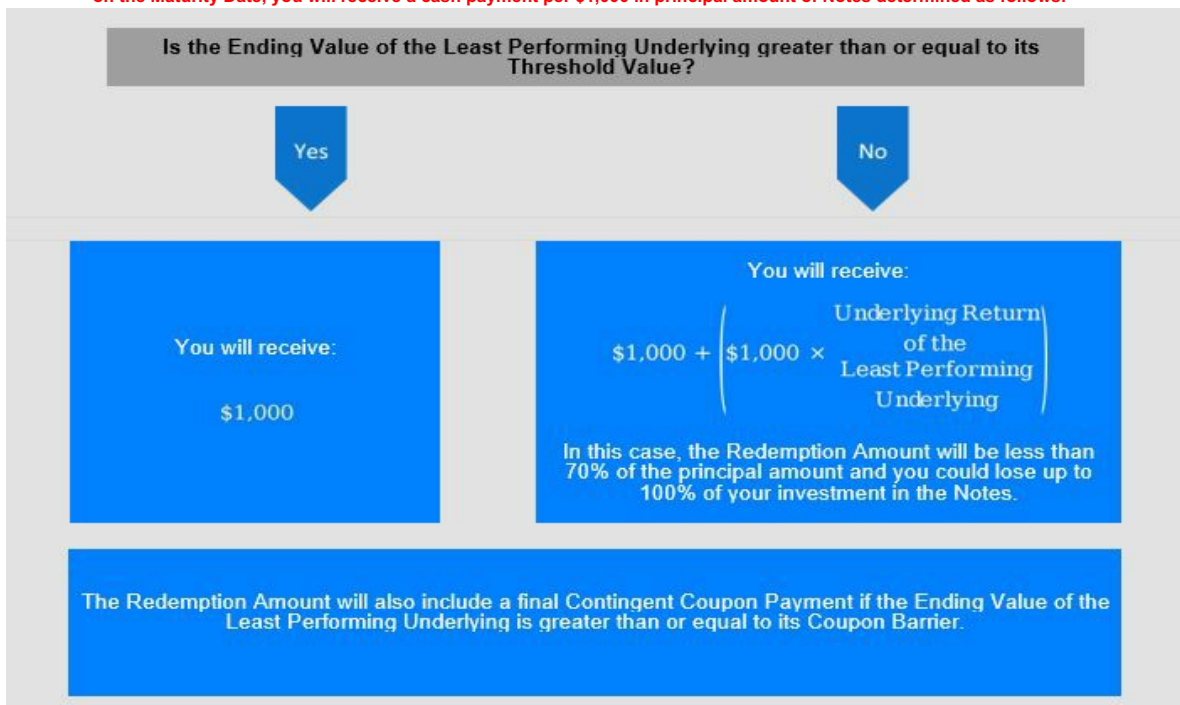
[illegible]

Is the Ending Value of the Least Performing Underlying greater than or equal to its Threshold Value?

Yes

No

You will receive:

$1,000

You will receive:

$\$1,000 + \left(\$1,000 \times \begin{array}{c}\text{Underlying Return} \\ \text{of the} \\ \text{Least Performing} \\ \text{Underlying}\end{array}\right)$

In this case, the Redemption Amount will be less than 70% of the principal amount and you could lose up to 100% of your investment in the Notes.

The Redemption Amount will also include a final Contingent Coupon Payment if the Ending Value of the Least Performing Underlying is greater than or equal to its Coupon Barrier.